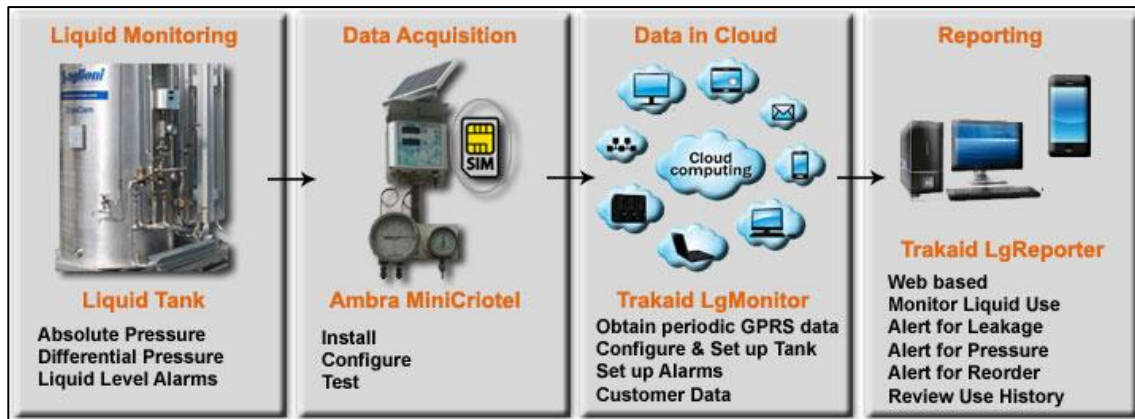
Liquid Monitoring

Liquid Tank

Absolute Pressure
Differential Pressure
Liquid Level Alarms

Data Acquisition

SIM

Ambra MiniCriotel

Install
Configure
Test

Data in Cloud

Cloud computing

Trakaid LgMonitor

Obtain periodic GPRS data
Configure & Set up Tank
Set up Alarms
Customer Data

Reporting

Trakaid LgReporter

Web based
Monitor Liquid Use
Alert for Leakage
Alert for Pressure
Alert for Reorder
Review Use History